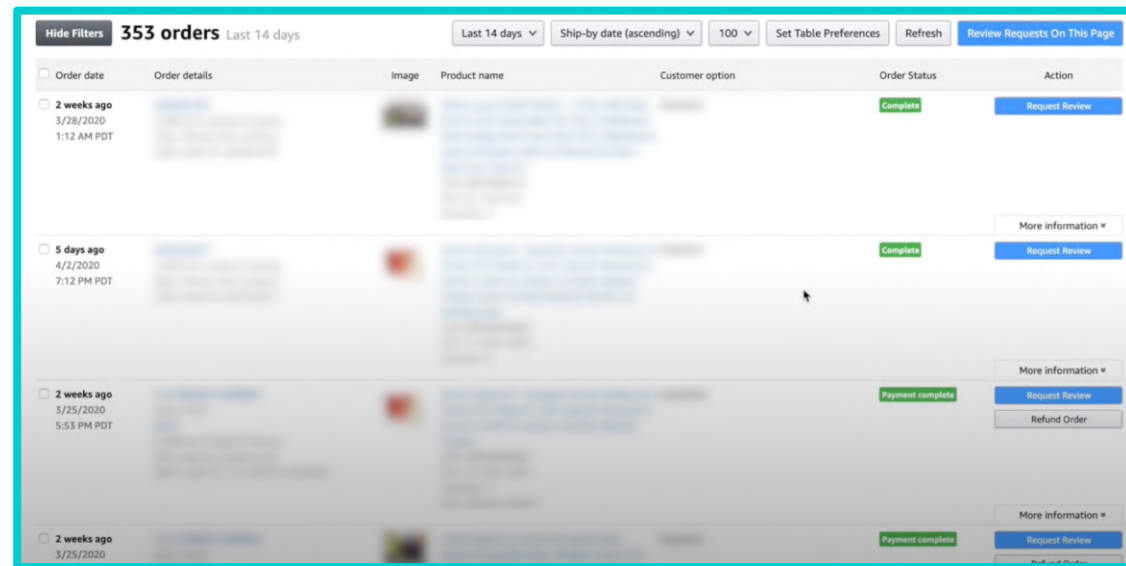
Hide Filters **353 orders** Last 14 days

Last 14 days | Ship-by date (ascending) | 100 | Set Table Preferences | Refresh | Review Requests On This Page

| Order date | Order details | Image | Product name | Customer option | Order Status | Action |
|---|---|---|---|---|---|---|
| 2 weeks ago 3/28/2020 1:12 AM PDT | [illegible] | | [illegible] | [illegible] | Complete | Request Review More information |
| 5 days ago 4/2/2020 7:12 PM PDT | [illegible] | | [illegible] | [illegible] | Complete | Request Review More information |
| 2 weeks ago 3/25/2020 5:53 PM PDT | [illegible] | | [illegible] | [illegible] | Payment complete | Request Review Refund Order More information |
| 2 weeks ago 3/25/2020 | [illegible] | | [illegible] | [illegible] | Payment complete | Request Review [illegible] |